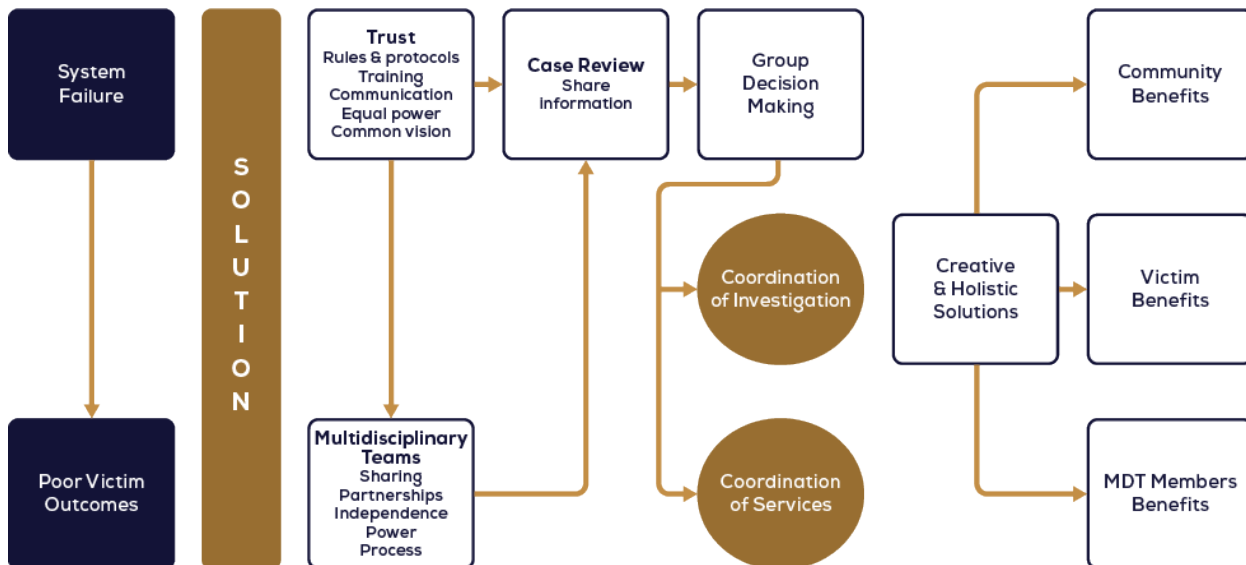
System Failure

Poor Victim Outcomes

SOLUTION

Trust
Rules & protocols
Training
Communication
Equal power
Common vision

Multidisciplinary Teams
Sharing
Partnerships
Independence
Power
Process

Case Review
Share information

Group Decision Making

Coordination of Investigation

Coordination of Services

Creative & Holistic Solutions

Community Benefits

Victim Benefits

MDT Members Benefits